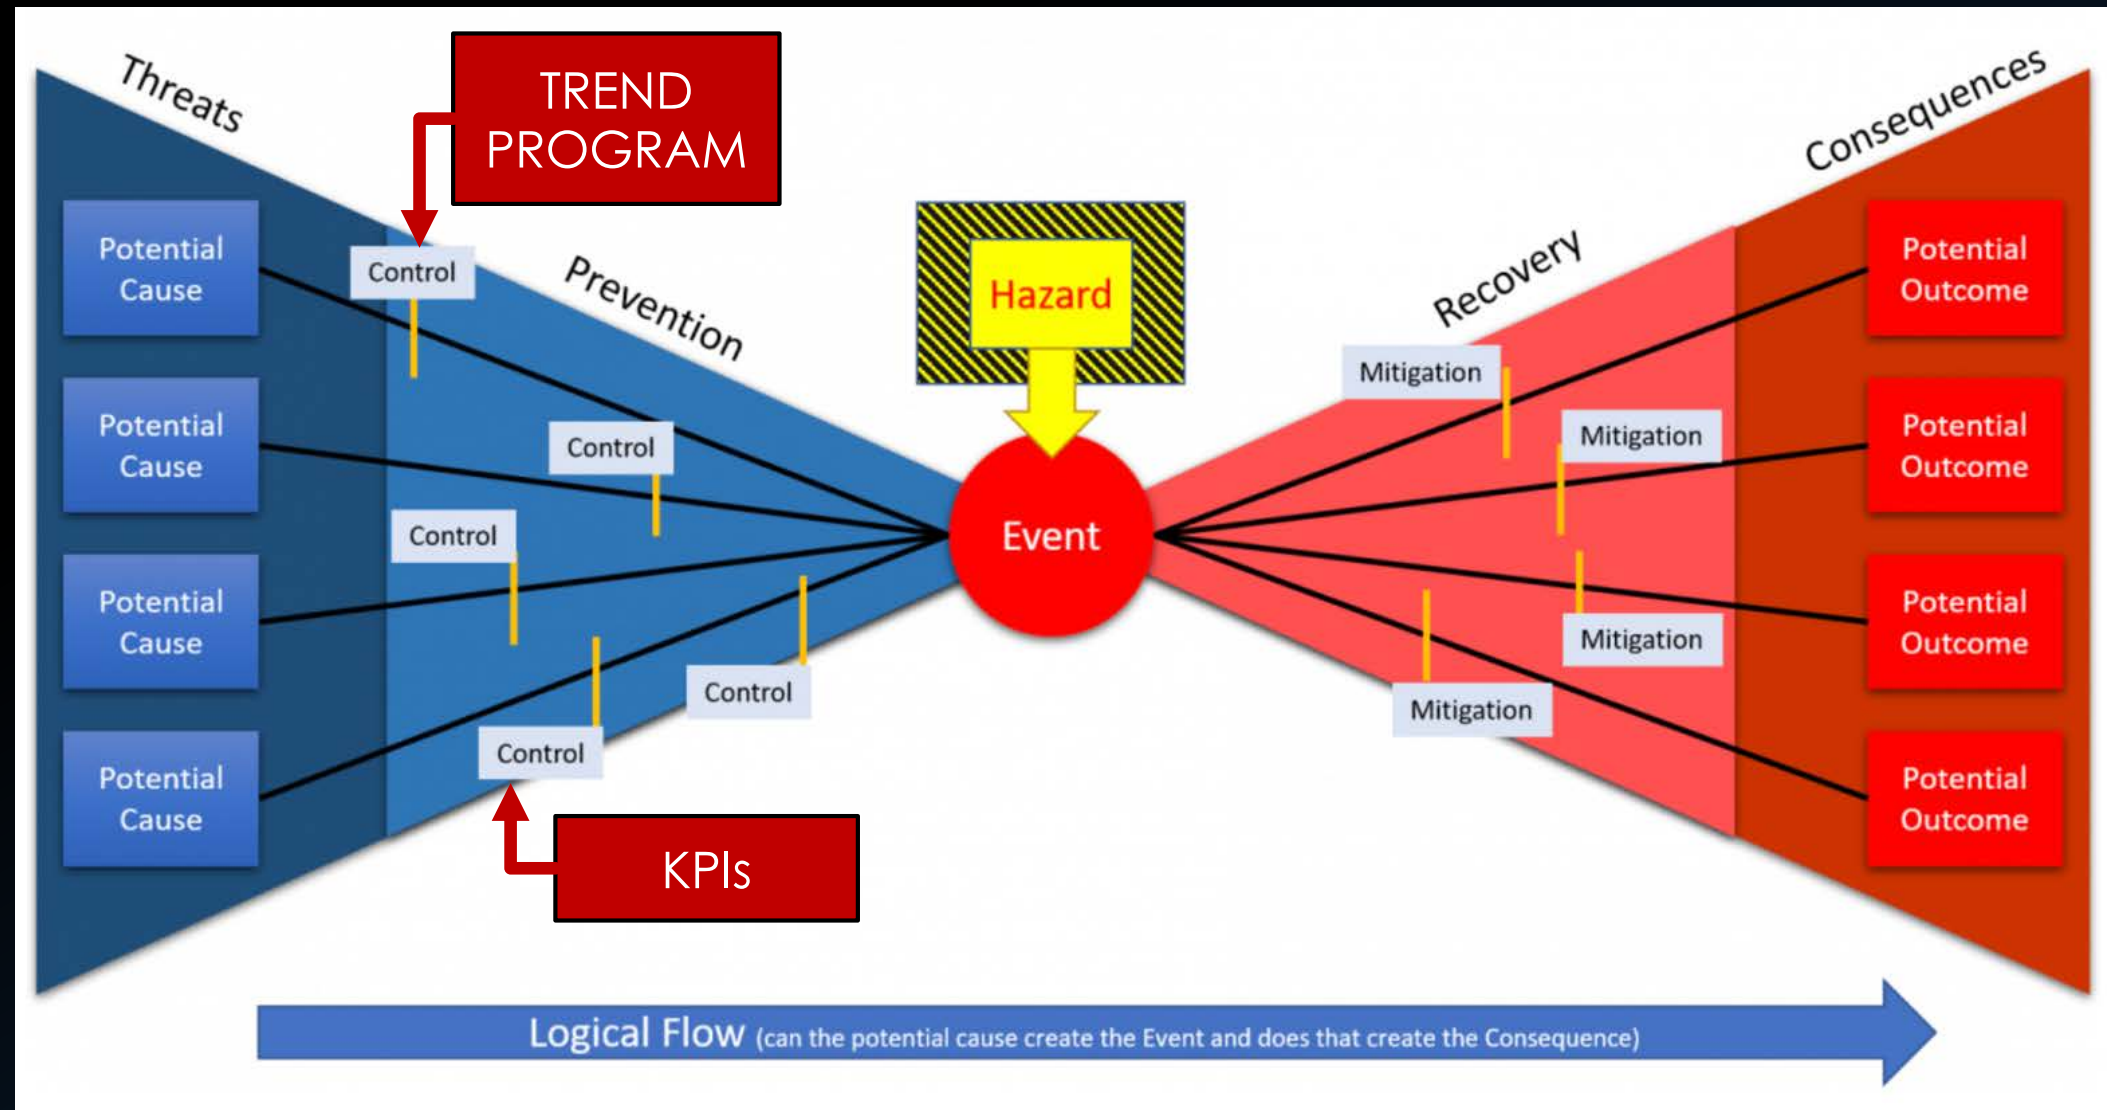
Threats

TREND PROGRAM

Hazard

Consequences

Potential Cause

Control

Prevention

Recovery

Potential Outcome

Mitigation

Potential Cause

Control

Mitigation

Potential Outcome

Control

Event

Potential Cause

Potential Outcome

Mitigation

Control

Mitigation

Potential Cause

Control

Potential Outcome

KPIs

Logical Flow (can the potential cause create the Event and does that create the Consequence)